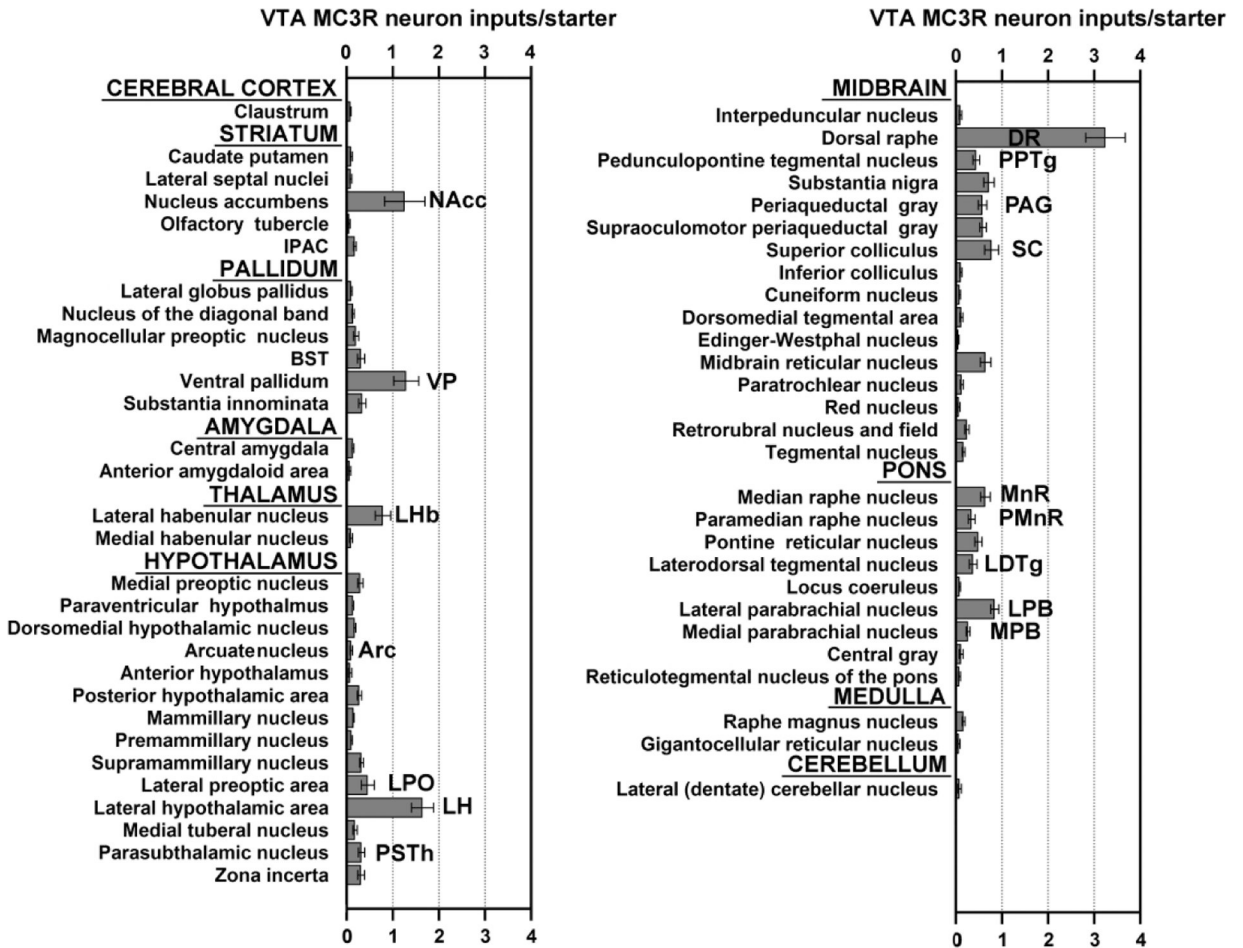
VTA MC3R neuron inputs/starter

0 1 2 3 4

CEREBRAL CORTEX
Claustrum
STRIATUM
Caudate putamen
Lateral septal nuclei
Nucleus accumbens
Olfactory tubercle
IPAC
PALLIDUM
Lateral globus pallidus
Nucleus of the diagonal band
Magnocellular preoptic nucleus
BST
Ventral pallidum
Substantia innominata
AMYGDALA
Central amygdala
Anterior amygdaloid area
THALAMUS
Lateral habenular nucleus
Medial habenular nucleus
HYPOTHALAMUS
Medial preoptic nucleus
Paraventricular hypothalmus
Dorsomedial hypothalamic nucleus
Arcuatenucleus
Anterior hypothalamus
Posterior hypothalamic area
Mammillary nucleus
Premammillary nucleus
Supramammillary nucleus
Lateral preoptic area
Lateral hypothalamic area
Medial tuberal nucleus
Parasubthalamic nucleus
Zona incerta

NAcc
VP
LHb
Arc
LPO
LH
PSTh

0 1 2 3 4

VTA MC3R neuron inputs/starter

0 1 2 3 4

MIDBRAIN
Interpeduncular nucleus
Dorsal raphe
Pedunculopontine tegmental nucleus
Substantia nigra
Periaqueductal gray
Supraoculomotor periaqueductal gray
Superior colliculus
Inferior colliculus
Cuneiform nucleus
Dorsomedial tegmental area
Edinger-Westphal nucleus
Midbrain reticular nucleus
Paratrochlear nucleus
Red nucleus
Retrorubral nucleus and field
Tegmental nucleus
PONS
Median raphe nucleus
Paramedian raphe nucleus
Pontine reticular nucleus
Laterodorsal tegmental nucleus
Locus coeruleus
Lateral parabrachial nucleus
Medial parabrachial nucleus
Central gray
Reticulotegmental nucleus of the pons
MEDULLA
Raphe magnus nucleus
Gigantocellular reticular nucleus
CEREBELLUM
Lateral (dentate) cerebellar nucleus

DR
PPTg
PAG
SC
MnR
PMnR
LDTg
LPB
MPB

0 1 2 3 4